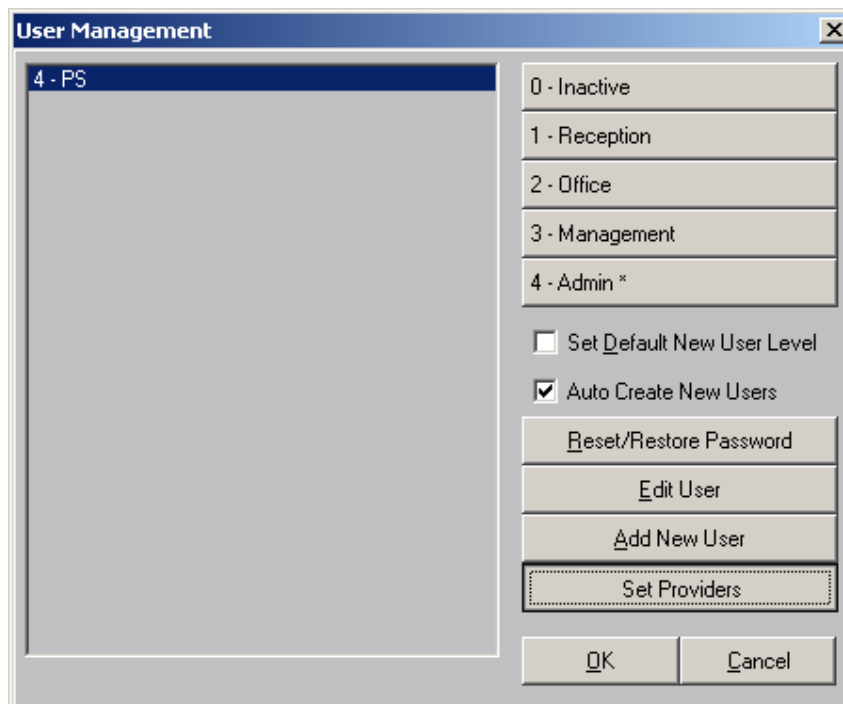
User Management

X

4 - PS

0 - Inactive

1 - Reception

2 - Office

3 - Management

4 - Admin *

Set Default New User Level

Auto Create New Users

Reset/Restore Password

Edit User

Add New User

Set Providers

OK

Cancel